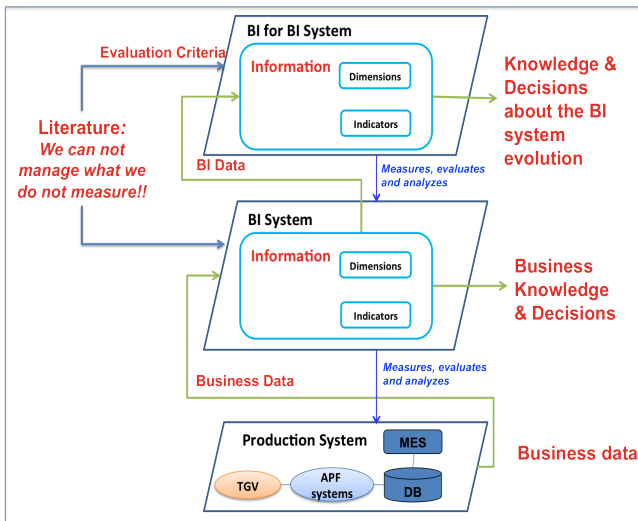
BI for BI System

Evaluation Criteria

Information

Dimensions

Indicators

Knowledge & Decisions about the BI system evolution

Literature: We can not manage what we do not measure!!

BI Data

Measures, evaluates and analyzes

BI System

Information

Dimensions

Indicators

Business Knowledge & Decisions

Business Data

Measures, evaluates and analyzes

Production System

MES

TGV

APF systems

DB

Business data